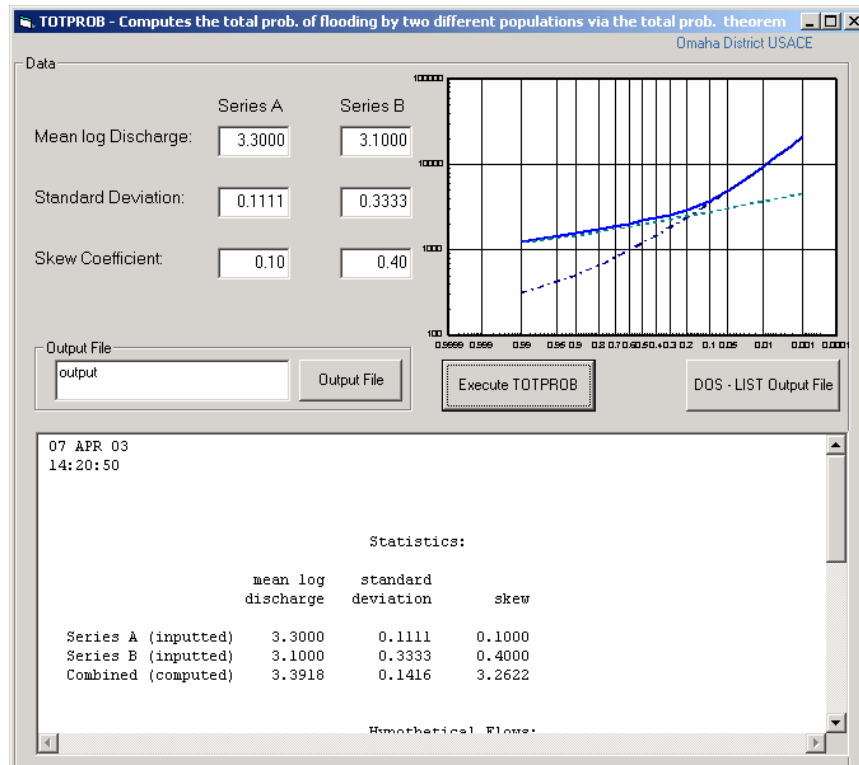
TOTPROB - Computes the total prob. of flooding by two different populations via the total prob. theorem
Omaha District USACE

Data

Series A Series B

Mean log Discharge: 3.3000 3.1000

Standard Deviation: 0.1111 0.3333

Skew Coefficient: 0.10 0.40

100000
10000
1000
100
0.9999 0.999 0.99 0.95 0.9 0.8 0.7 0.6 0.5 0.4 0.3 0.2 0.1 0.05 0.01 0.001 0.0001

Output File
output
Output File

Execute TOTPROB

DOS - LIST Output File

07 APR 03
14:20:50

Statistics:

| | mean log discharge | standard deviation | skew |
|---|---|---|---|
| Series A (inputted) | 3.3000 | 0.1111 | 0.1000 |
| Series B (inputted) | 3.1000 | 0.3333 | 0.4000 |
| Combined (computed) | 3.3918 | 0.1416 | 3.2622 |

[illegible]